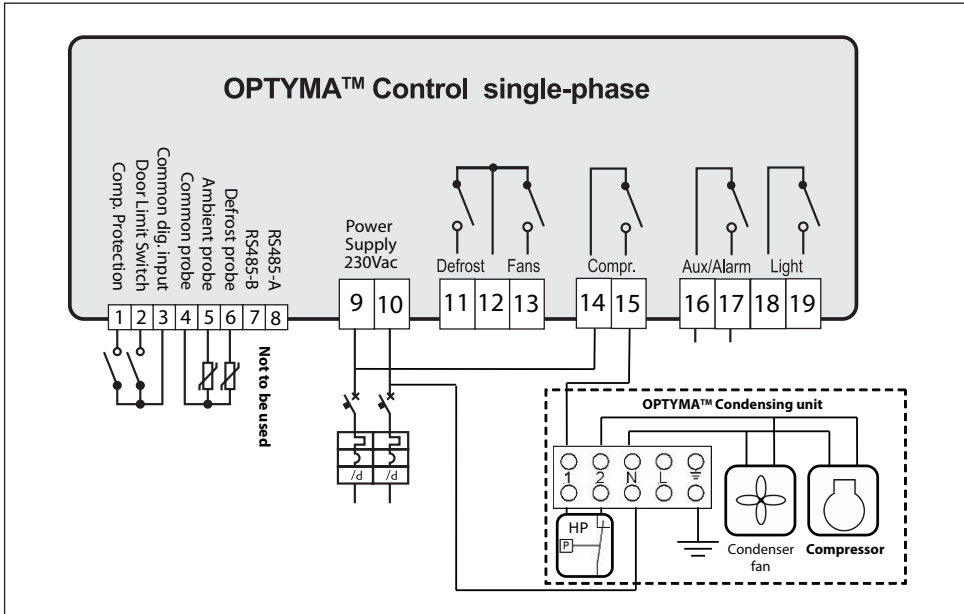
OPTYMA™ Control single-phase

Comp. Protection
Door Limit Switch
Common dig. input
Common probe
Ambient probe
Defrost probe
RS485-B
RS485-A

Power Supply 230Vac

Defrost
Fans
Compr.
Aux/Alarm
Light

1 2 3 4 5 6 7 8
9 10
11 12 13
14 15
16 17 18 19

Not to be used

/d /d

OPTYMA™ Condensing unit

1 2 N L

HP
P

Condenser fan
Compressor